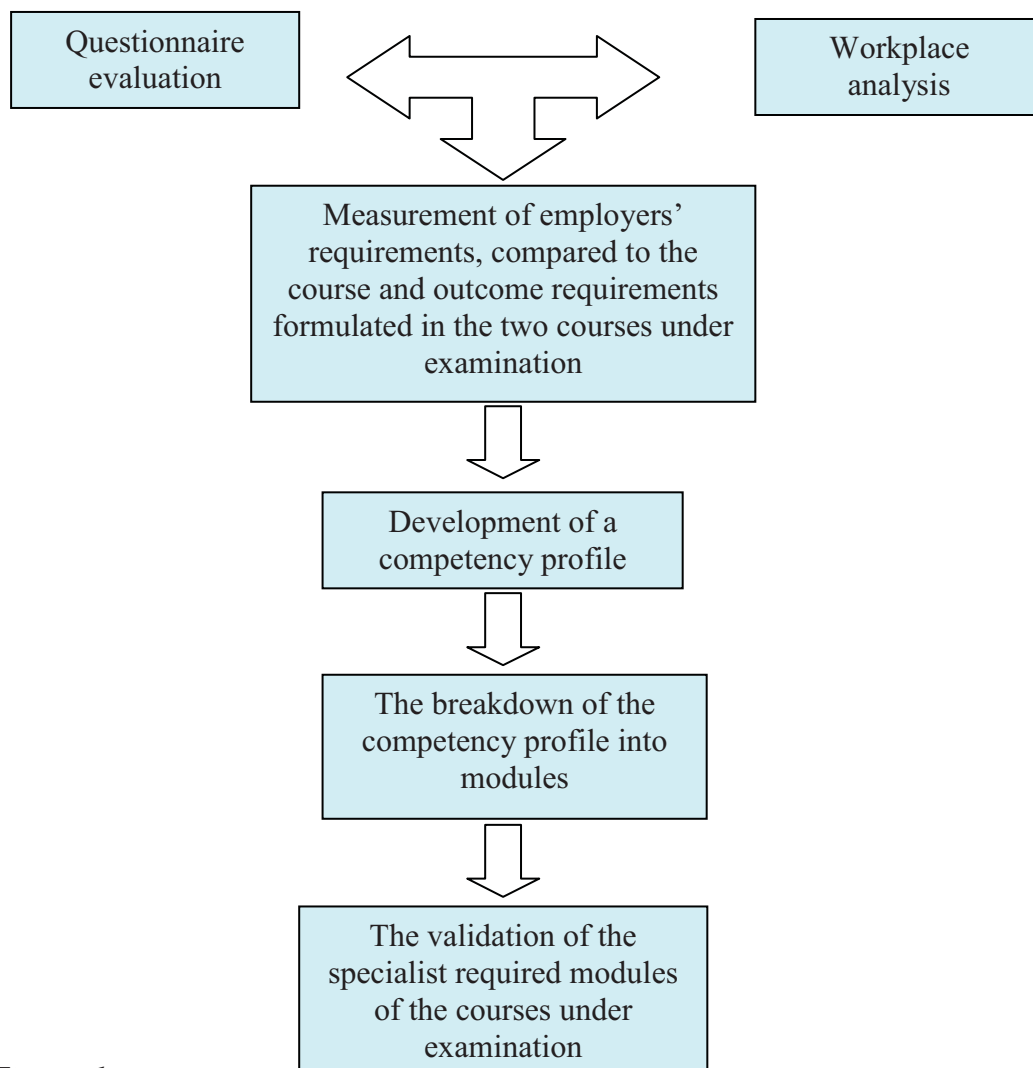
Questionnaire evaluation

Workplace analysis

Measurement of employers' requirements, compared to the course and outcome requirements formulated in the two courses under examination

Development of a competency profile

The breakdown of the competency profile into modules

The validation of the specialist required modules of the courses under examination